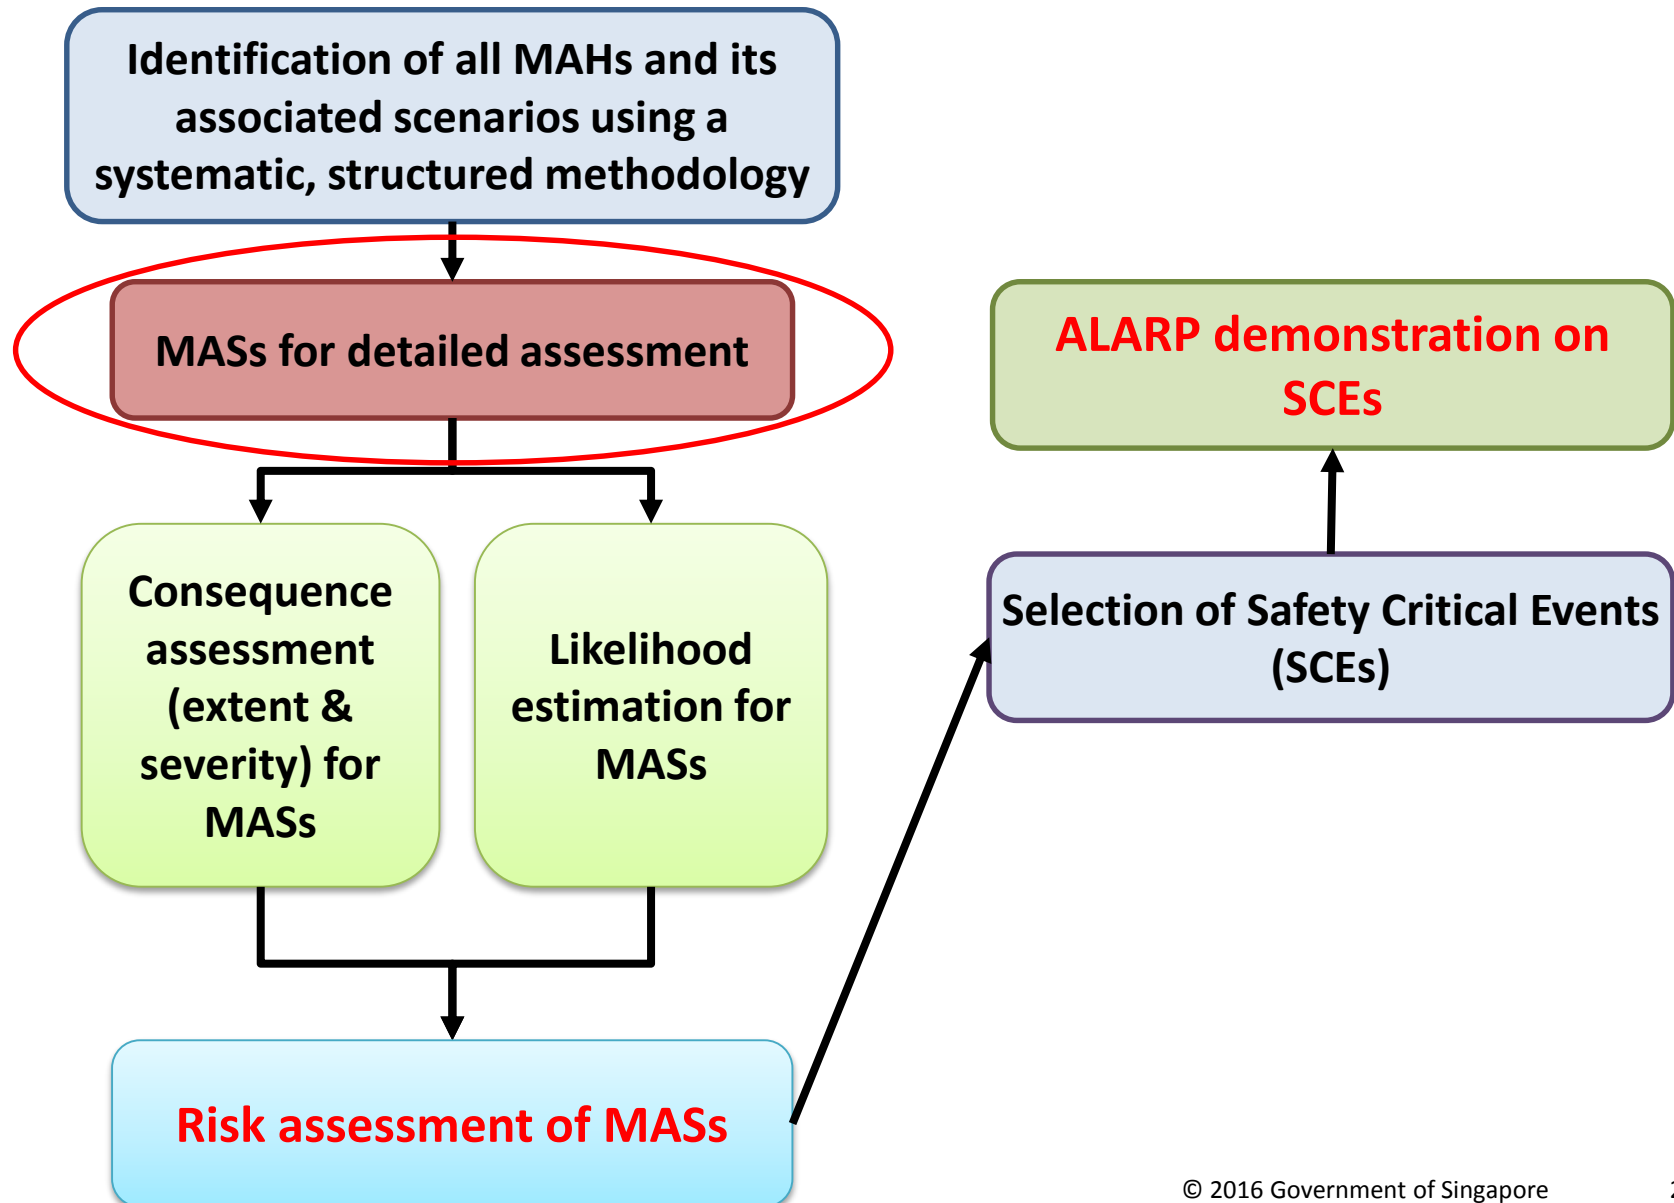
Identification of all MAHs and its associated scenarios using a systematic, structured methodology

MASs for detailed assessment

Consequence assessment (extent & severity) for MASs

Likelihood estimation for MASs

Risk assessment of MASs

ALARP demonstration on SCEs

Selection of Safety Critical Events (SCEs)

© 2016 Government of Singapore